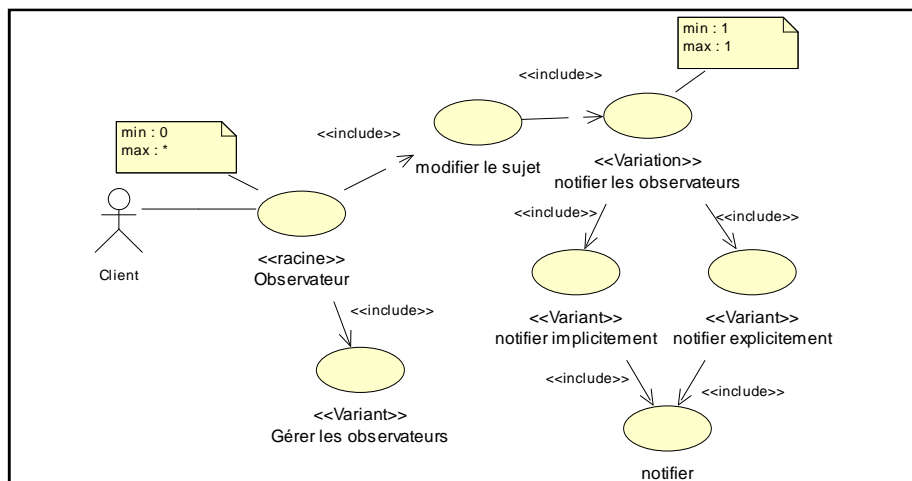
min : 1
max : 1

<<include>>

min : 0
max : *

<<include>>

modifier le sujet

<<Variation>>
notifier les observateurs

<<include>>

<<include>>

Client

<<racine>>
Observateur

<<include>>

<<Variant>>
notifier implicitement

<<Variant>>
notifier explicitement

<<include>>

<<include>>

<<Variant>>
Gérer les observateurs

notifier